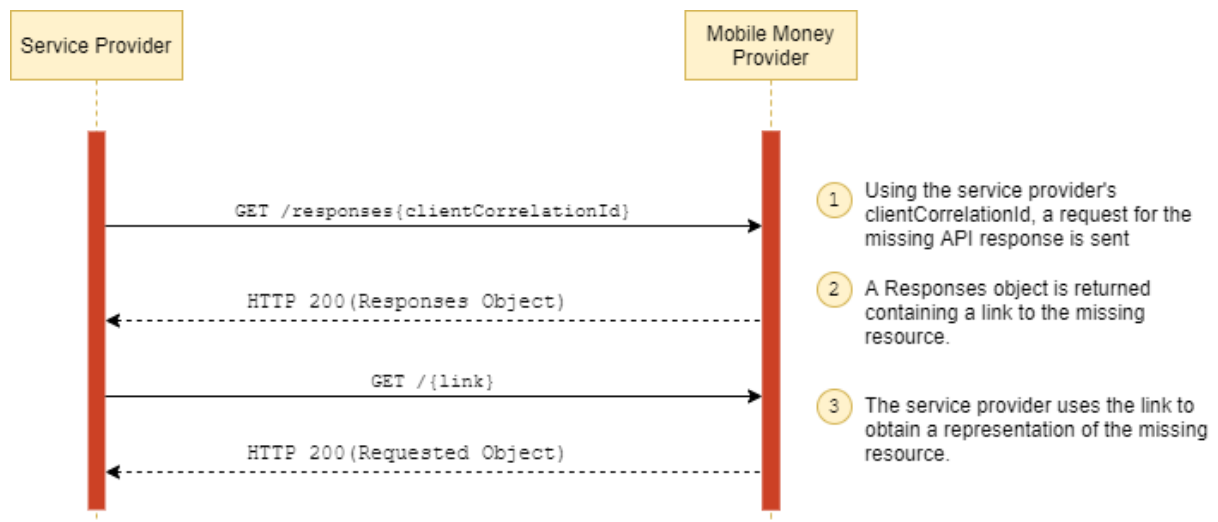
Service Provider

Mobile Money Provider

GET /responses{clientCorrelationId}

HTTP 200(Responses Object)

GET /{link}

HTTP 200(Requested Object)

1 Using the service provider's clientCorrelationId, a request for the missing API response is sent

2 A Responses object is returned containing a link to the missing resource.

3 The service provider uses the link to obtain a representation of the missing resource.